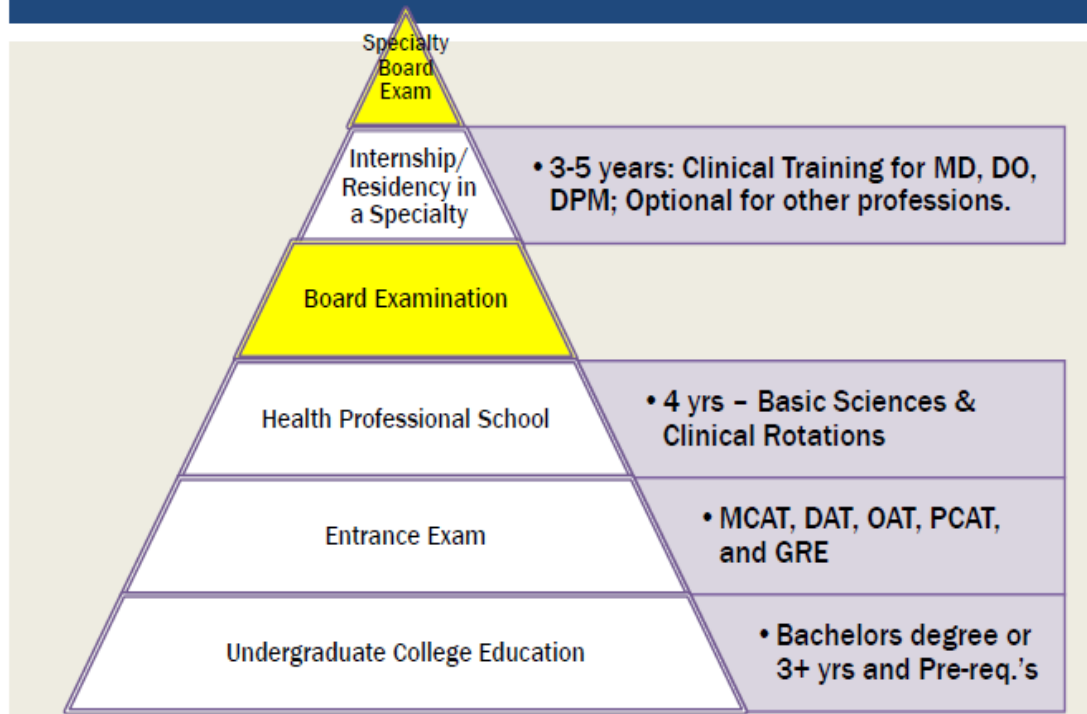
Specialty Board Exam

Internship/ Residency in a Specialty

• 3-5 years: Clinical Training for MD, DO, DPM; Optional for other professions.

Board Examination

Health Professional School

• 4 yrs – Basic Sciences & Clinical Rotations

Entrance Exam

• MCAT, DAT, OAT, PCAT, and GRE

Undergraduate College Education

• Bachelors degree or 3+ yrs and Pre-req.'s